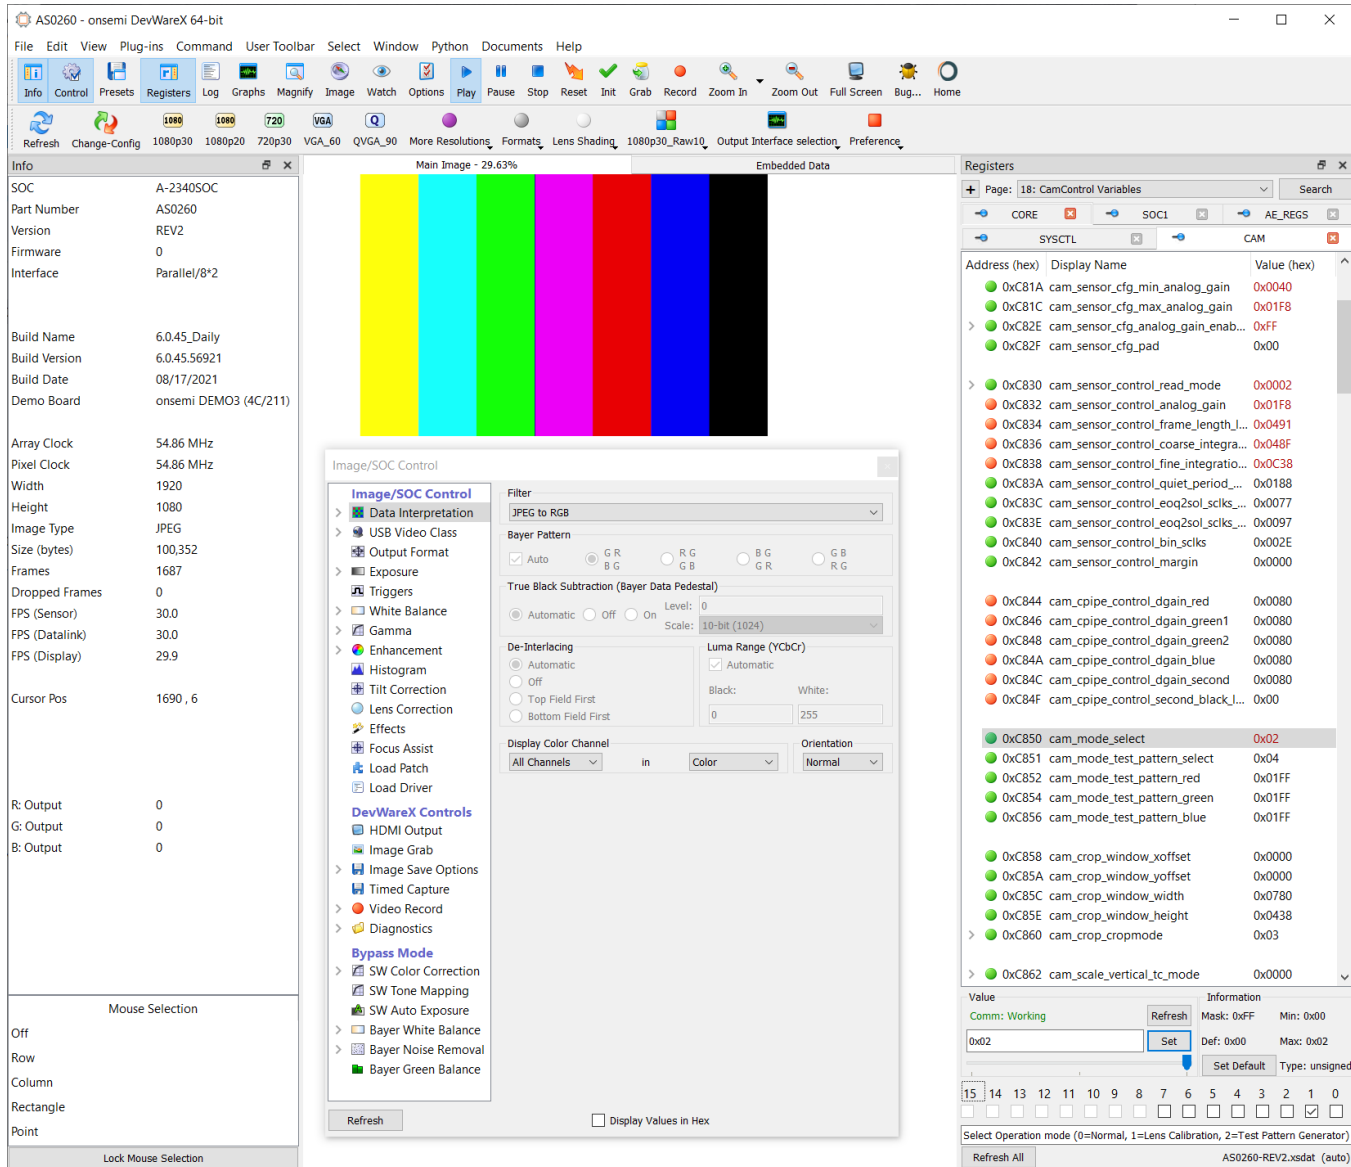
AS0260 - onsemi DevWareX 64-bit

File Edit View Plug-ins Command User Toolbar Select Window Python Documents Help

Info Control Presets Registers Log Graphs Magnify Image Watch Options Play Pause Stop Reset Init Grab Record Zoom In Zoom Out Full Screen Bug... Home

Refresh Change-Config 1080p30 1080p20 720p30 VGA_60 QVGA_90 More Resolutions Formats Lens Shading 1080p30_Raw10 Output Interface selection Preference

Info

| | |
|---|---|
| SOC | A-2340SOC |
| Part Number | AS0260 |
| Version | REV2 |
| Firmware | 0 |
| Interface | Parallel/8*2 |
| Build Name | 6.0.45_Daily |
| Build Version | 6.0.45.56921 |
| Build Date | 08/17/2021 |
| Demo Board | onsemi DEMO3 (4C/211) |
| Array Clock | 54.86 MHz |
| Pixel Clock | 54.86 MHz |
| Width | 1920 |
| Height | 1080 |
| Image Type | JPEG |
| Size (bytes) | 100,352 |
| Frames | 1687 |
| Dropped Frames | 0 |
| FPS (Sensor) | 30.0 |
| FPS (Datalink) | 30.0 |
| FPS (Display) | 29.9 |
| Cursor Pos | 1690 , 6 |
| R: Output | 0 |
| G: Output | 0 |
| B: Output | 0 |

Mouse Selection
Off
Row
Column
Rectangle
Point
Lock Mouse Selection

Main Image - 29.63%
Embedded Data

Image/SOC Control

Image/SOC Control
Data Interpretation
USB Video Class
Output Format
Exposure
Triggers
White Balance
Gamma
Enhancement
Histogram
Tilt Correction
Lens Correction
Effects
Focus Assist
Load Patch
Load Driver
DevWareX Controls
HDMI Output
Image Grab
Image Save Options
Timed Capture
Video Record
Diagnostics
Bypass Mode
SW Color Correction
SW Tone Mapping
SW Auto Exposure
Bayer White Balance
Bayer Noise Removal
Bayer Green Balance

Filter
JPEG to RGB
Bayer Pattern
Auto GR BG RG GB BG GR GB RG
True Black Subtraction (Bayer Data Pedestal)
Automatic Off On Level: 0 Scale: 10-bit (1024)
De-Interlacing
Automatic
Off
Top Field First
Bottom Field First
Luma Range (YCbCr)
Automatic
Black: White:
0 255
Display Color Channel
All Channels in Color
Orientation
Normal

Refresh
Display Values in Hex

Registers
Page: 18: CamControl Variables Search
CORE SOC1 AE_REGS
SYSCTL CAM

| Address (hex) | Display Name | Value (hex) |
|---|---|---|
| 0xC81A | cam_sensor_cfg_min_analog_gain | 0x0040 |
| 0xC81C | cam_sensor_cfg_max_analog_gain | 0x01F8 |
| 0xC82E | cam_sensor_cfg_analog_gain_enab... | 0xFF |
| 0xC82F | cam_sensor_cfg_pad | 0x00 |
| 0xC830 | cam_sensor_control_read_mode | 0x0002 |
| 0xC832 | cam_sensor_control_analog_gain | 0x01F8 |
| 0xC834 | cam_sensor_control_frame_length_l... | 0x0491 |
| 0xC836 | cam_sensor_control_coarse_integra... | 0x048F |
| 0xC838 | cam_sensor_control_fine_integratio... | 0x0C38 |
| 0xC83A | cam_sensor_control_quiet_period_... | 0x0188 |
| 0xC83C | cam_sensor_control_eoq2sol_sclks_... | 0x0077 |
| 0xC83E | cam_sensor_control_eoq2sol_sclks_... | 0x0097 |
| 0xC840 | cam_sensor_control_bin_sclks | 0x002E |
| 0xC842 | cam_sensor_control_margin | 0x0000 |
| 0xC844 | cam_cpipe_control_dgain_red | 0x0080 |
| 0xC846 | cam_cpipe_control_dgain_green1 | 0x0080 |
| 0xC848 | cam_cpipe_control_dgain_green2 | 0x0080 |
| 0xC84A | cam_cpipe_control_dgain_blue | 0x0080 |
| 0xC84C | cam_cpipe_control_dgain_second | 0x0080 |
| 0xC84F | cam_cpipe_control_second_black_l... | 0x00 |
| 0xC850 | cam_mode_select | 0x02 |
| 0xC851 | cam_mode_test_pattern_select | 0x04 |
| 0xC852 | cam_mode_test_pattern_red | 0x01FF |
| 0xC854 | cam_mode_test_pattern_green | 0x01FF |
| 0xC856 | cam_mode_test_pattern_blue | 0x01FF |
| 0xC858 | cam_crop_window_xoffset | 0x0000 |
| 0xC85A | cam_crop_window_yoffset | 0x0000 |
| 0xC85C | cam_crop_window_width | 0x0780 |
| 0xC85E | cam_crop_window_height | 0x0438 |
| 0xC860 | cam_crop_cropmode | 0x03 |
| 0xC862 | cam_scale_vertical_tc_mode | 0x0000 |

Value
Comm: Working Refresh
0x02 Set
Information
Mask: 0xFF Min: 0x00
Def: 0x00 Max: 0x02
Set Default Type: unsigned
15 14 13 12 11 10 9 8 7 6 5 4 3 2 1 0
Select Operation mode (0=Normal, 1=Lens Calibration, 2=Test Pattern Generator)
Refresh All AS0260-REV2.xsdat (auto)